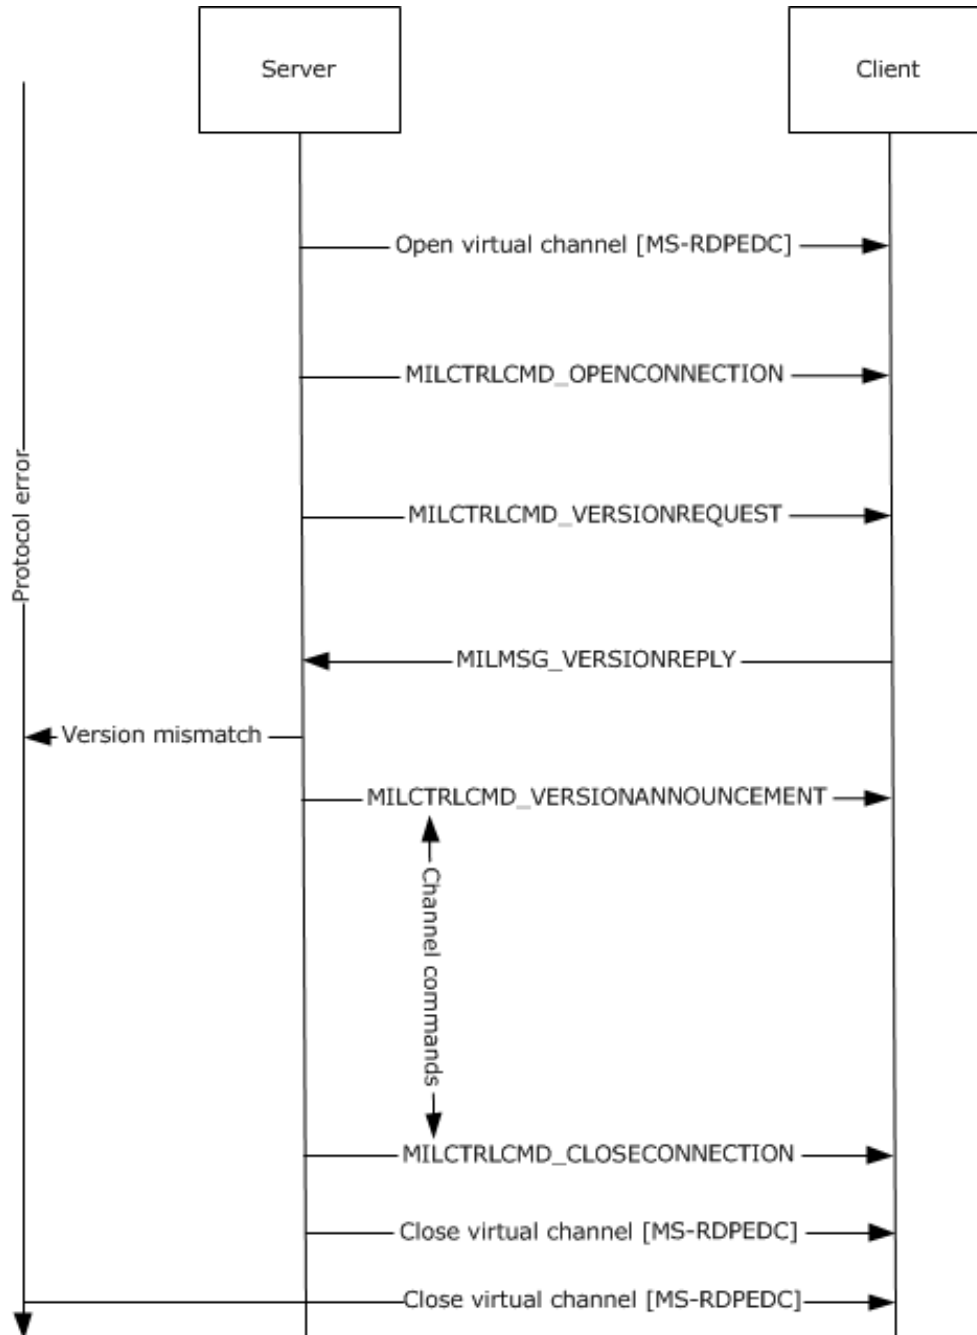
Server

Client

Protocol error

Open virtual channel [MS-RDPEDC]

MILCTRLCMD_OPENCONNECTION

MILCTRLCMD_VERSIONREQUEST

MILMSG_VERSIONREPLY

Version mismatch

MILCTRLCMD_VERSIONANNOUNCEMENT

Channel commands

MILCTRLCMD_CLOSECONNECTION

Close virtual channel [MS-RDPEDC]

Close virtual channel [MS-RDPEDC]